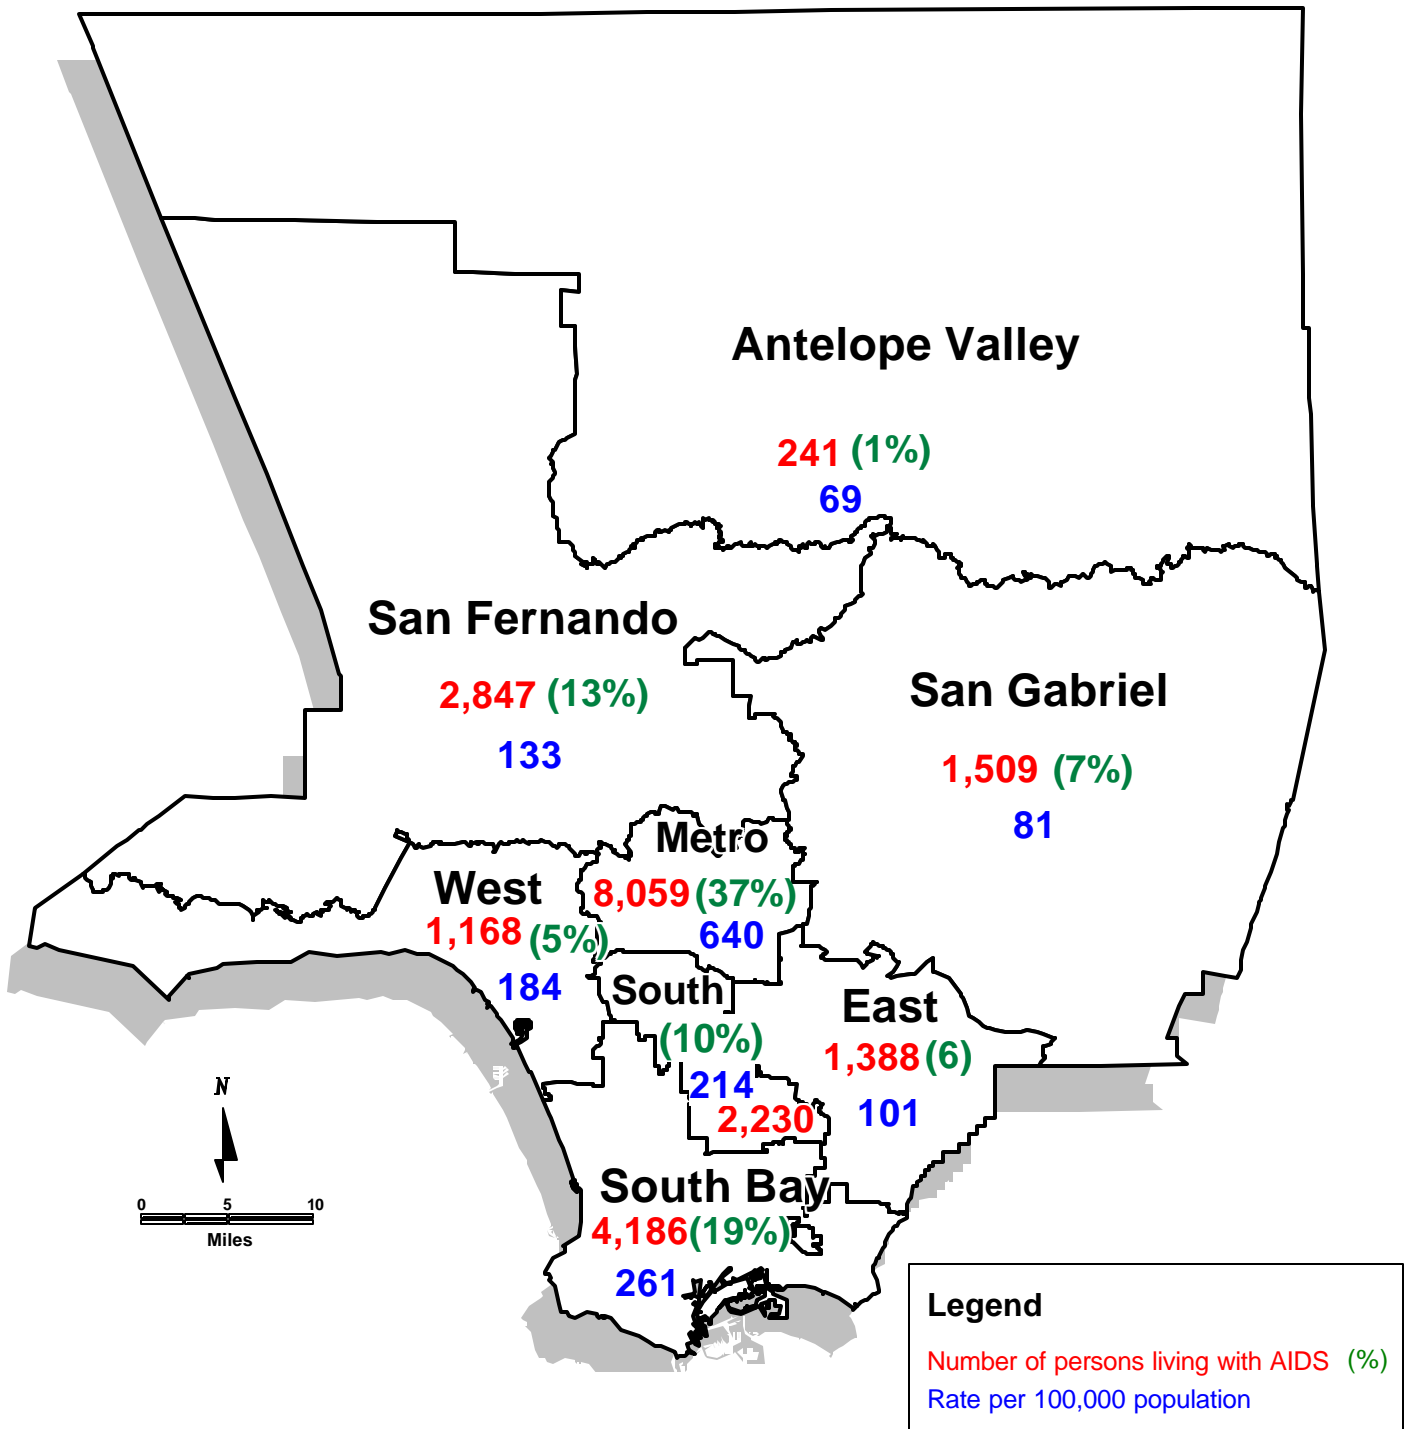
Antelope Valley
241 (1%)
69

San Fernando
2,847 (13%)
133

San Gabriel
1,509 (7%)
81

Metro
8,059 (37%)
640

West
1,168 (5%)
184

South
(10%)
214
2,230

East
1,388 (6)
101

South Bay
4,186 (19%)
261

N
0 5 10
Miles

Legend
Number of persons living with AIDS (%)
Rate per 100,000 population